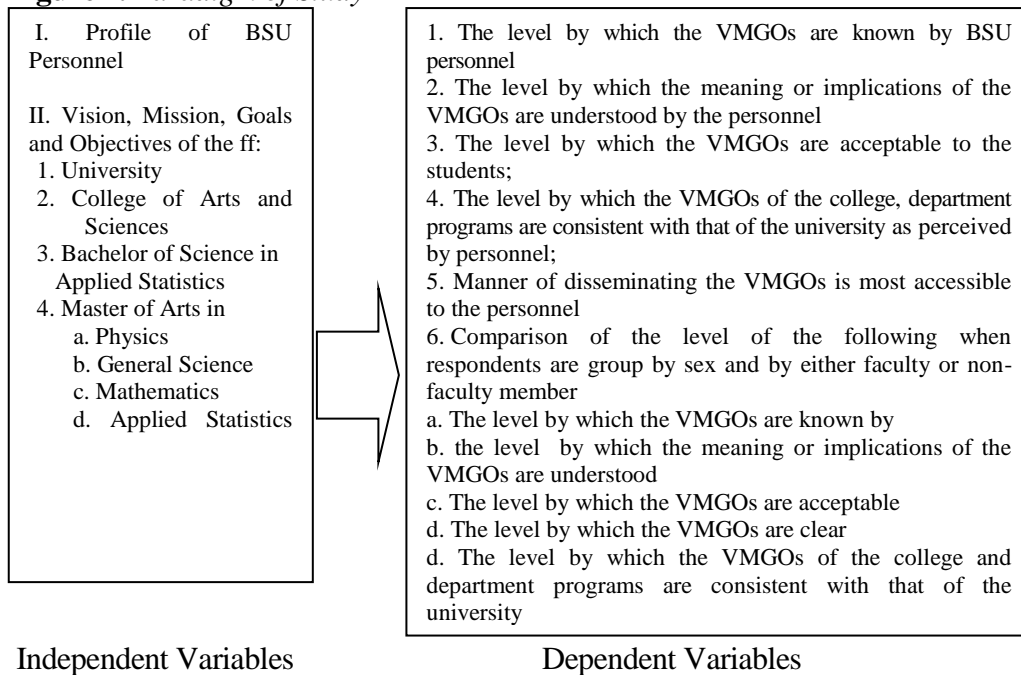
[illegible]

I. Profile of BSU Personnel

II. Vision, Mission, Goals and Objectives of the ff:
1. University
2. College of Arts and Sciences
3. Bachelor of Science in Applied Statistics
4. Master of Arts in
a. Physics
b. General Science
c. Mathematics
d. Applied Statistics

1. The level by which the VMGOs are known by BSU personnel
2. The level by which the meaning or implications of the VMGOs are understood by the personnel
3. The level by which the VMGOs are acceptable to the students;
4. The level by which the VMGOs of the college, department programs are consistent with that of the university as perceived by personnel;
5. Manner of disseminating the VMGOs is most accessible to the personnel
6. Comparison of the level of the following when respondents are group by sex and by either faculty or non-faculty member
a. The level by which the VMGOs are known by
b. the level by which the meaning or implications of the VMGOs are understood
c. The level by which the VMGOs are acceptable
d. The level by which the VMGOs are clear
d. The level by which the VMGOs of the college and department programs are consistent with that of the university

Independent Variables

Dependent Variables